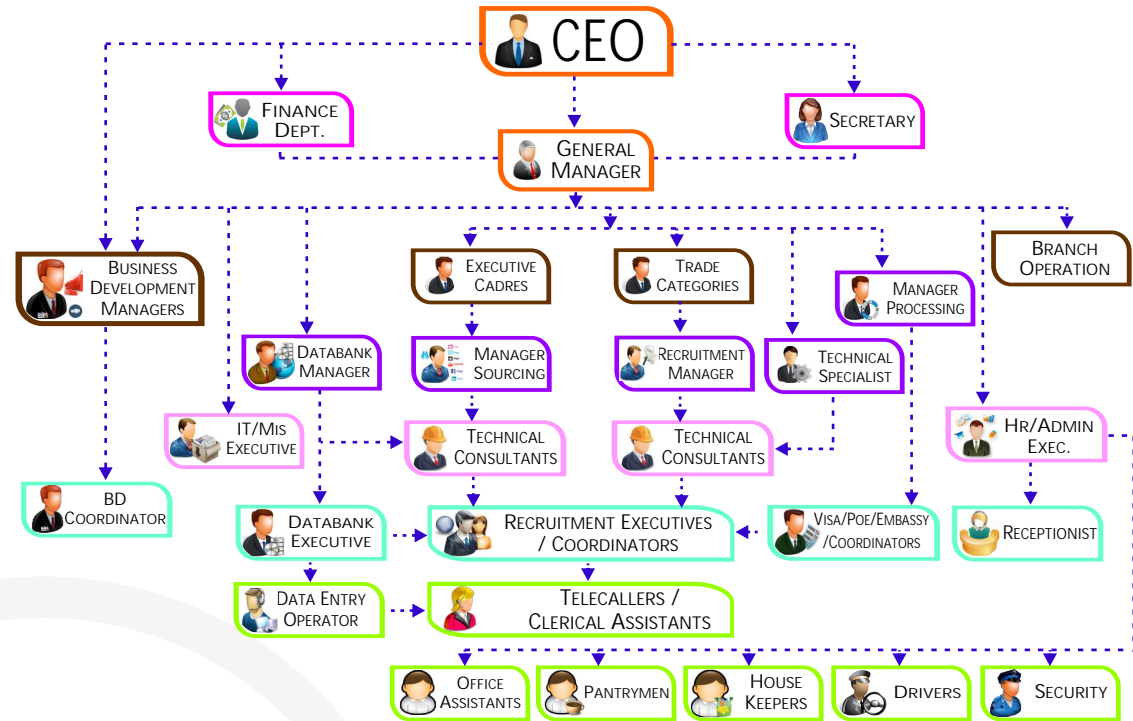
CEO

Finance Dept.

Secretary

General Manager

Business Development Managers

Branch Operation

Executive Cadres

Trade Categories

Manager Processing

Databank Manager

Manager Sourcing

Recruitment Manager

Technical Specialist

IT/Mis Executive

Technical Consultants

Technical Consultants

Hr/Admin Exec.

BD Coordinator

Databank Executive

Recruitment Executives / Coordinators

Visa/Poe/Embassy /Coordinators

Receptionist

Data Entry Operator

Telecallers / Clerical Assistants

Office Assistants

Pantrymen

House Keepers

Drivers

Security